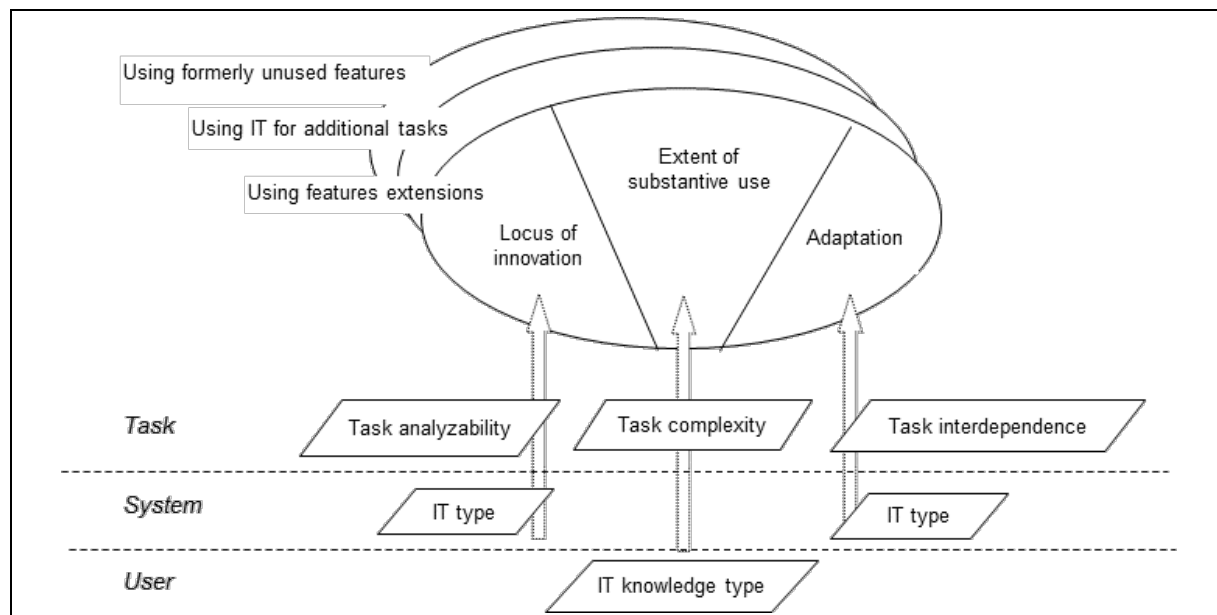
Using formerly unused features

Using IT for additional tasks

Using features extensions

Locus of innovation

Extent of substantive use

Adaptation

*Task*

Task analyzability

Task complexity

Task interdependence

*System*

IT type

IT type

*User*

IT knowledge type